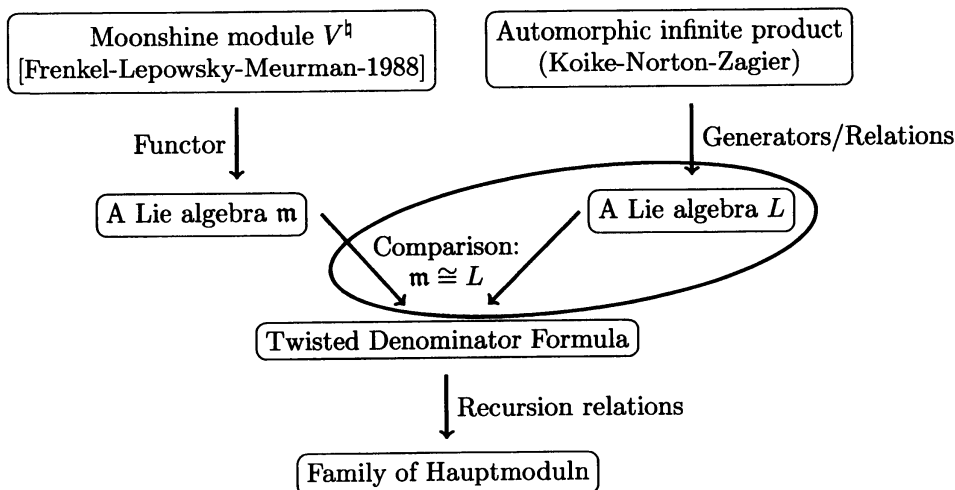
Moonshine module $V^\natural$
[Frenkel-Lepowsky-Meurman-1988]

Automorphic infinite product
(Koike-Norton-Zagier)

Functor

Generators/Relations

A Lie algebra $\mathfrak{m}$

A Lie algebra $L$

Comparison:
$\mathfrak{m} \cong L$

Twisted Denominator Formula

Recursion relations

Family of Hauptmoduln